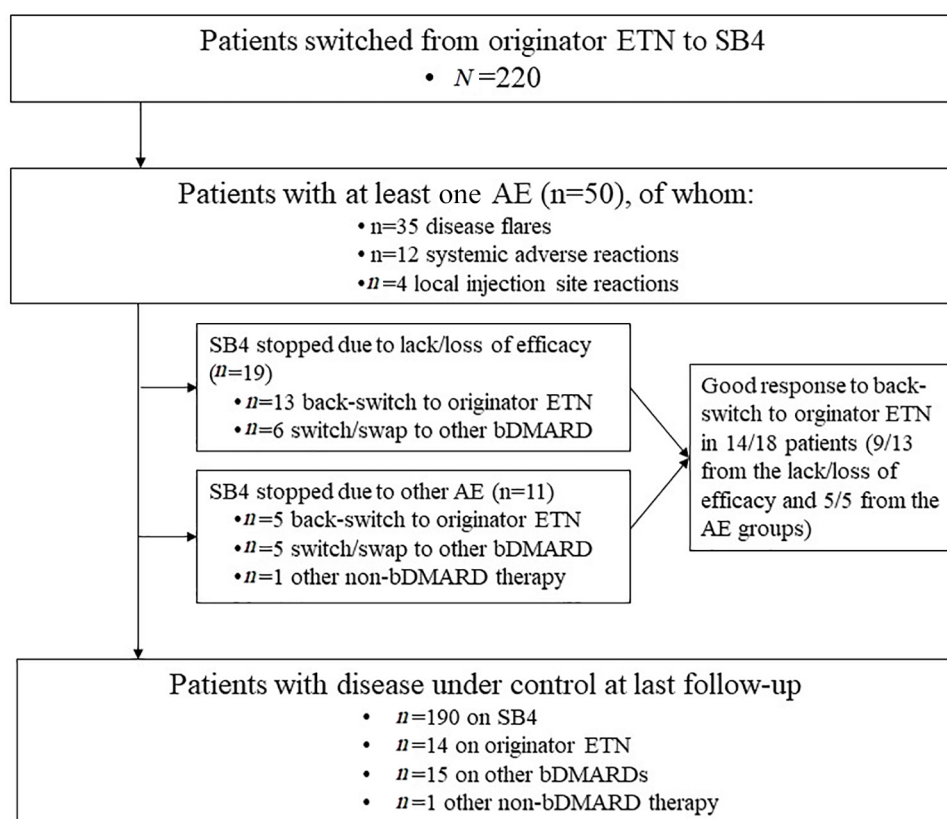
Patients switched from originator ETN to SB4
• $N$=220

Patients with at least one AE (n=50), of whom:
• n=35 disease flares
• n=12 systemic adverse reactions
• $n$=4 local injection site reactions

SB4 stopped due to lack/loss of efficacy ($n$=19)
• $n$=13 back-switch to originator ETN
• $n$=6 switch/swap to other bDMARD

SB4 stopped due to other AE (n=11)
• $n$=5 back-switch to originator ETN
• $n$=5 switch/swap to other bDMARD
• $n$=1 other non-bDMARD therapy

Good response to back-switch to orginator ETN in 14/18 patients (9/13 from the lack/loss of efficacy and 5/5 from the AE groups)

Patients with disease under control at last follow-up
• $n$=190 on SB4
• $n$=14 on originator ETN
• $n$=15 on other bDMARDs
• $n$=1 other non-bDMARD therapy